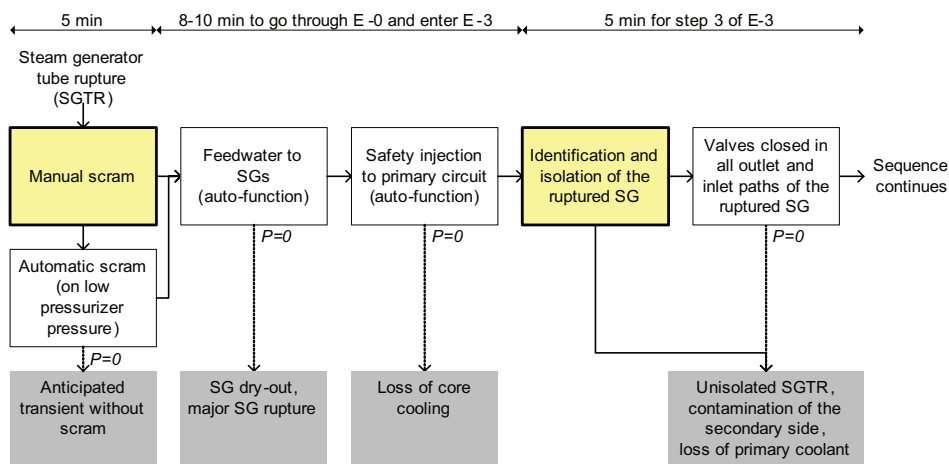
5 min

8-10 min to go through E -0 and enter E -3

5 min for step 3 of E-3

Steam generator tube rupture (SGTR)

Manual scram

Automatic scram (on low pressurizer pressure)

P=0

Anticipated transient without scram

Feedwater to SGs (auto-function)

P=0

SG dry-out, major SG rupture

Safety injection to primary circuit (auto-function)

P=0

Loss of core cooling

Identification and isolation of the ruptured SG

Valves closed in all outlet and inlet paths of the ruptured SG

P=0

Sequence continues

Unisolated SGTR, contamination of the secondary side, loss of primary coolant